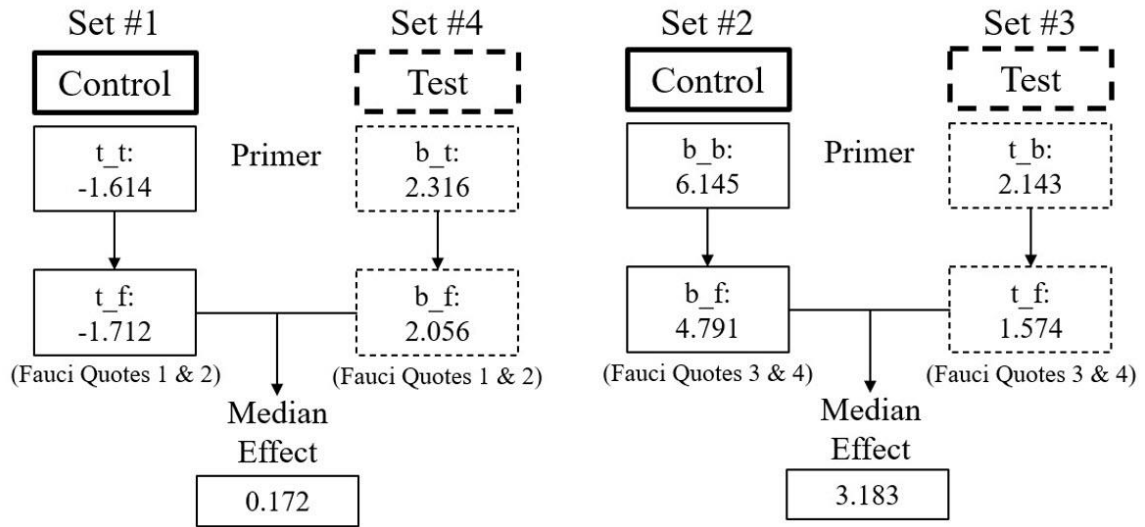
Set #1

Control

t_t: -1.614

t_f: -1.712

(Fauci Quotes 1 & 2)

Set #4

Test

Primer

b_t: 2.316

b_f: 2.056

(Fauci Quotes 1 & 2)

Median Effect

0.172

Set #2

Control

b_b: 6.145

b_f: 4.791

(Fauci Quotes 3 & 4)

Set #3

Test

Primer

t_b: 2.143

t_f: 1.574

(Fauci Quotes 3 & 4)

Median Effect

3.183